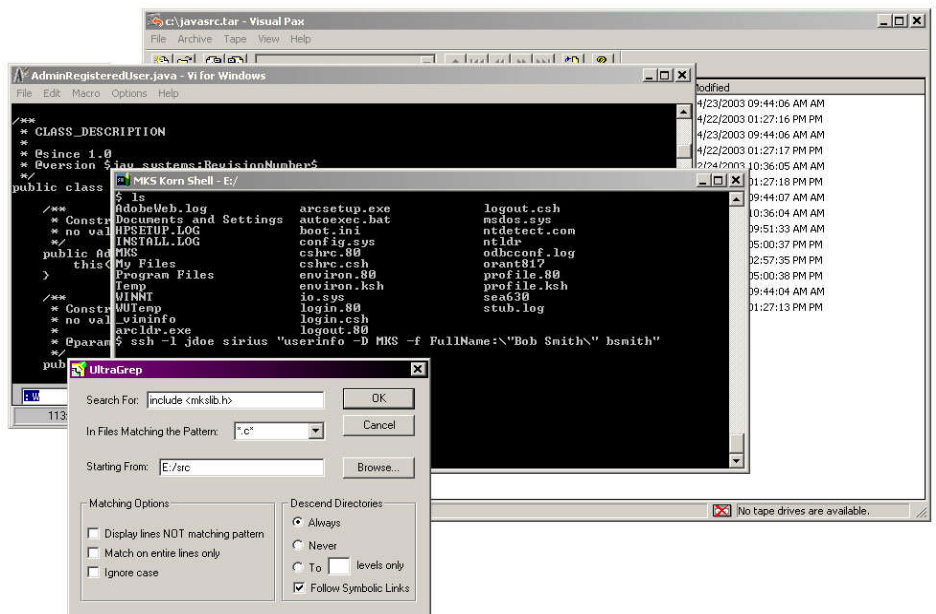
c:\javasrc.tar - Visual Pax

File Archive Tape View Help

Modified
4/23/2003 09:44:06 AM AM
4/22/2003 01:27:16 PM PM
4/23/2003 09:44:06 AM AM
4/22/2003 01:27:17 PM PM
2/24/2003 10:36:05 AM AM
01:27:18 PM PM
09:44:07 AM AM
10:36:04 AM AM
09:51:33 AM AM
05:00:37 PM PM
02:57:35 PM PM
05:00:38 PM PM
09:44:04 AM AM
01:27:13 PM PM

No tape drives are available.

AdminRegisteredUser.java - Vi for Windows

File Edit Macro Options Help

/**
 * CLASS_DESCRIPTION
 *
 * @since 1.0
 * @version $jav_systems:RevisionNumber$
 */
public class

    /**
     * Constr
     * no val
     */
    public Ad
        this(
    }

    /**
     * Constr
     * no val
     *
     * @param
     */
    pub

113

MKS Korn Shell - E:/

$ ls
AdobeWeb.log          arcsetup.exe        logout.csh
Documents and Settings  autoexec.bat      msdos.sys
HPSETUP.LOG           boot.ini            ntdetect.com
INSTALL.LOG           config.sys          ntldr
MKS                   cshrc.80            odbcconf.log
My Files              cshrc.csh           orant817
Program Files         environ.80          profile.80
Temp                  environ.ksh         profile.ksh
WINNT                 io.sys              sea630
WUTemp                login.80            stub.log
_viminfo              login.csh
arcldr.exe            logout.80
$ ssh -l jdoe sirius "userinfo -D MKS -f FullName:\"Bob Smith\" bsmith"

UltraGrep

Search For: include <mkslib.h>
OK
In Files Matching the Pattern: *.c*
Cancel
Starting From: E:/src
Browse...

Matching Options
Display lines NOT matching pattern
Match on entire lines only
Ignore case

Descend Directories
Always
Never
To levels only
Follow Symbolic Links